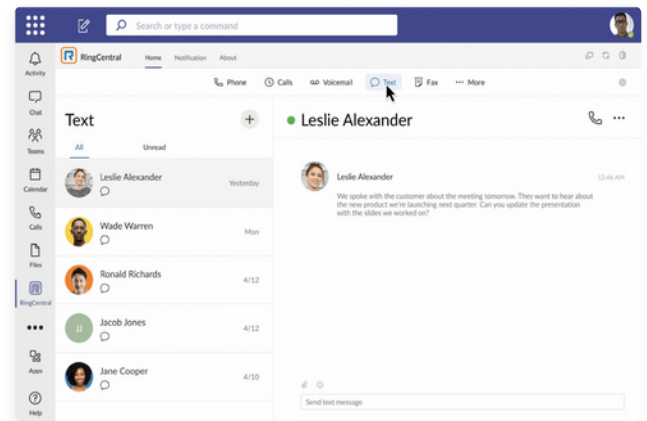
Search or type a command

Activity
Chat
Teams
Calendar
Calls
Files
RingCentral
•••
Apps
Help

RingCentral Home Notification About

Phone Calls Voicemail Text Fax ••• More

Text

All Unread

Leslie Alexander Yesterday

Wade Warren Mon

Ronald Richards 4/12

Jacob Jones 4/12

Jane Cooper 4/10

Leslie Alexander

Leslie Alexander 12:46 AM

We spoke with the customer about the meeting tomorrow. They want to hear about the new product we're launching next quarter. Can you update the presentation with the slides we worked on?

Send text message